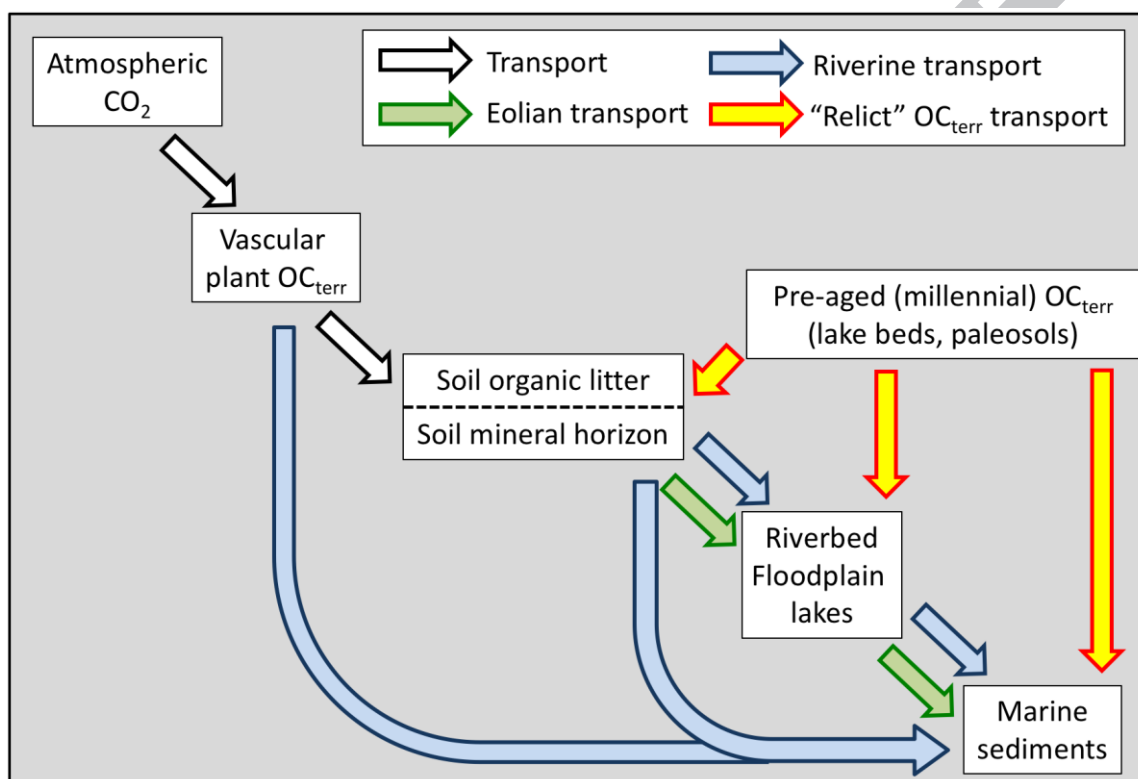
Atmospheric $CO_2$

Transport

Riverine transport

Eolian transport

"Relict" $OC_{terr}$ transport

Vascular plant $OC_{terr}$

Pre-aged (millennial) $OC_{terr}$ (lake beds, paleosols)

Soil organic litter

Soil mineral horizon

Riverbed Floodplain lakes

Marine sediments